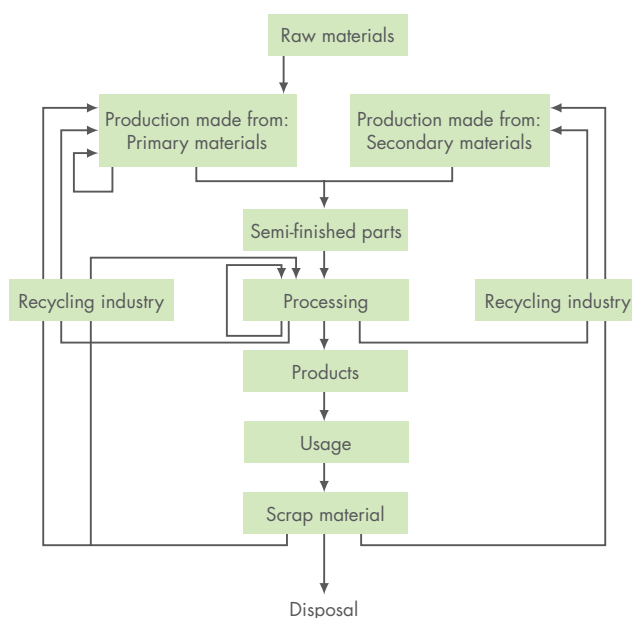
Raw materials

Production made from:
Primary materials

Production made from:
Secondary materials

Semi-finished parts

Recycling industry

Processing

Recycling industry

Products

Usage

Scrap material

Disposal